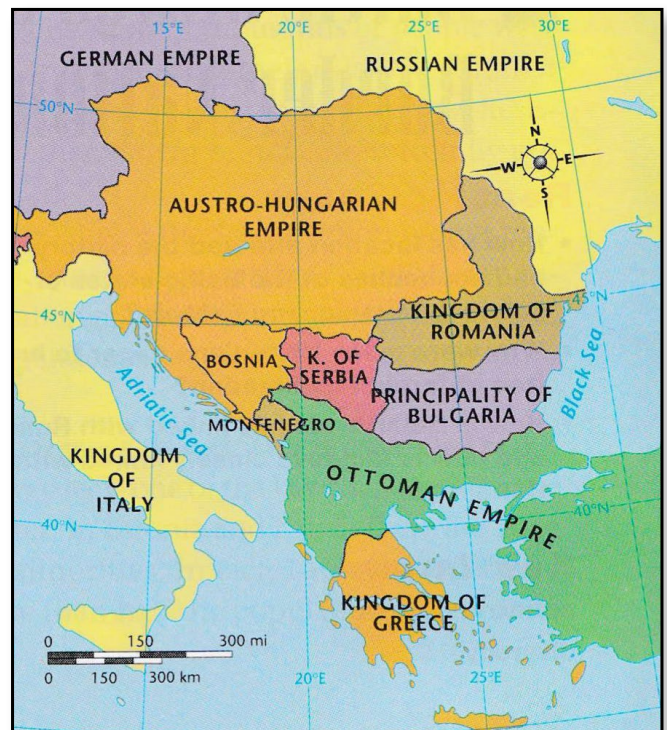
15°E
20°E
25°E
30°E
GERMAN EMPIRE
RUSSIAN EMPIRE
50°N
N
W
E
S
AUSTRO-HUNGARIAN EMPIRE
45°N
45°N
KINGDOM OF ROMANIA
BOSNIA
K. OF SERBIA
Adriatic Sea
Black Sea
PRINCIPALITY OF BULGARIA
MONTENEGRO
KINGDOM OF ITALY
OTTOMAN EMPIRE
40°N
40°N
KINGDOM OF GREECE
0
150
300 mi
0
150
300 km
20°E
25°E